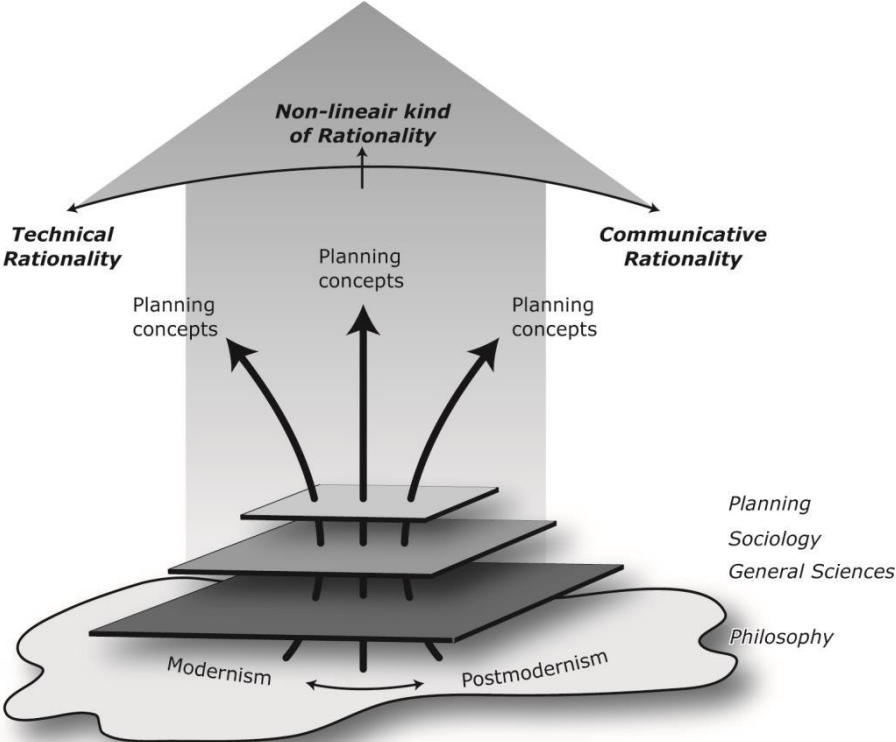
Non-lineair kind of Rationality

Technical Rationality

Communicative Rationality

Planning concepts

Planning concepts

Planning concepts

Planning

Sociology

General Sciences

Philosophy

Modernism

Postmodernism